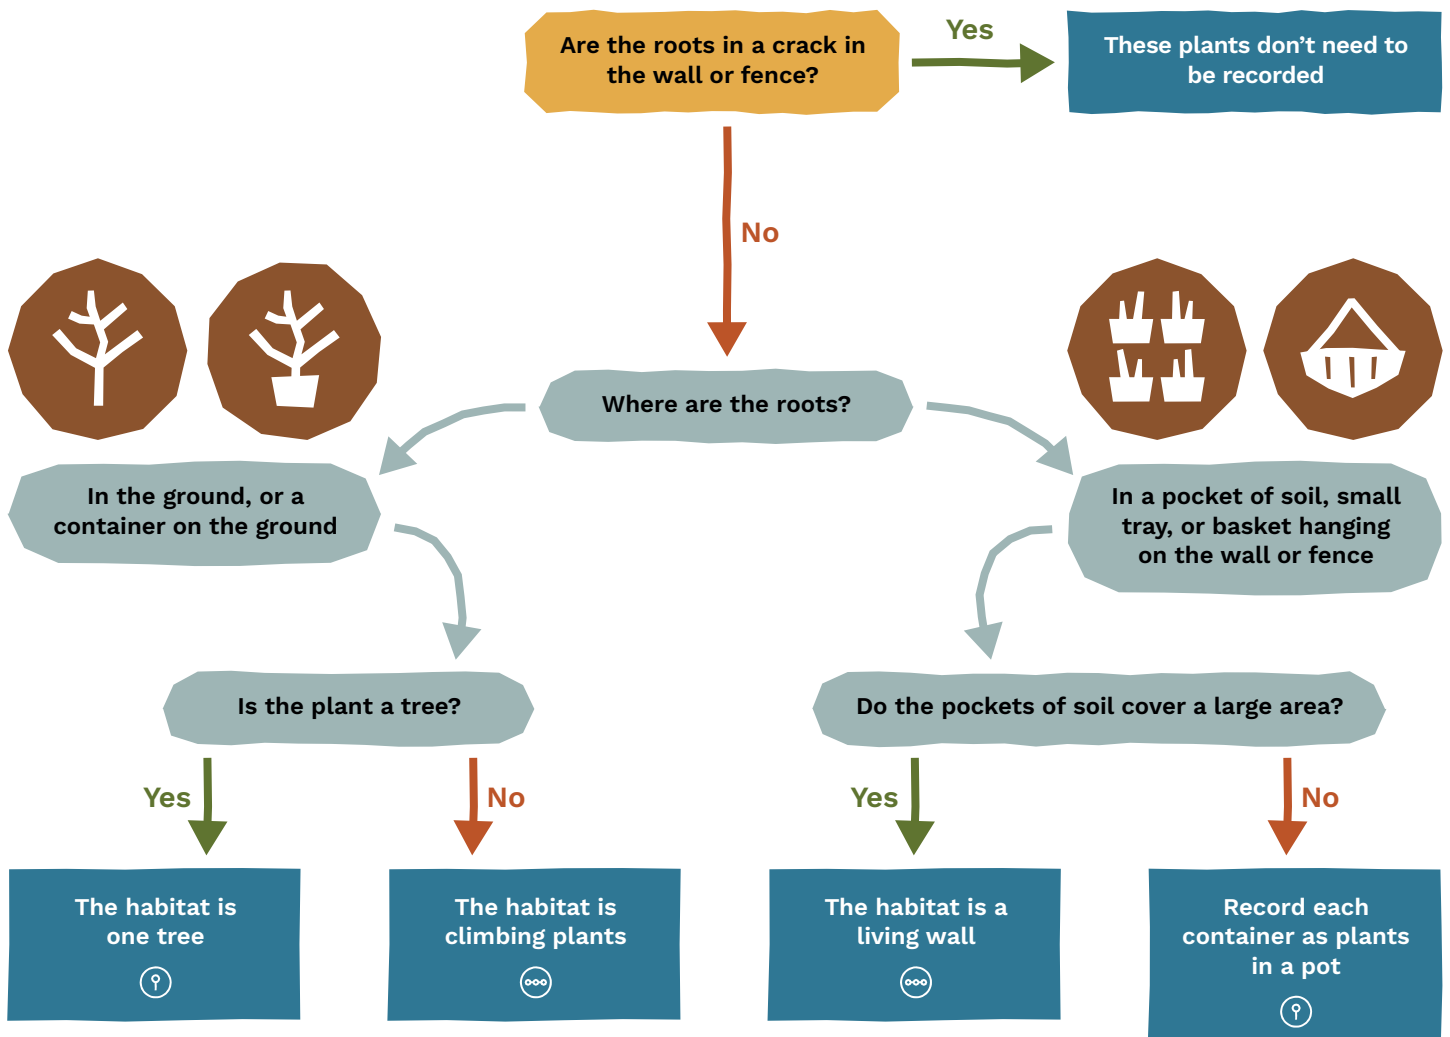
Are the roots in a crack in the wall or fence?

Yes

These plants don't need to be recorded

No

Where are the roots?

In the ground, or a container on the ground

In a pocket of soil, small tray, or basket hanging on the wall or fence

Is the plant a tree?

Do the pockets of soil cover a large area?

Yes

No

Yes

No

The habitat is one tree

The habitat is climbing plants

The habitat is a living wall

Record each container as plants in a pot